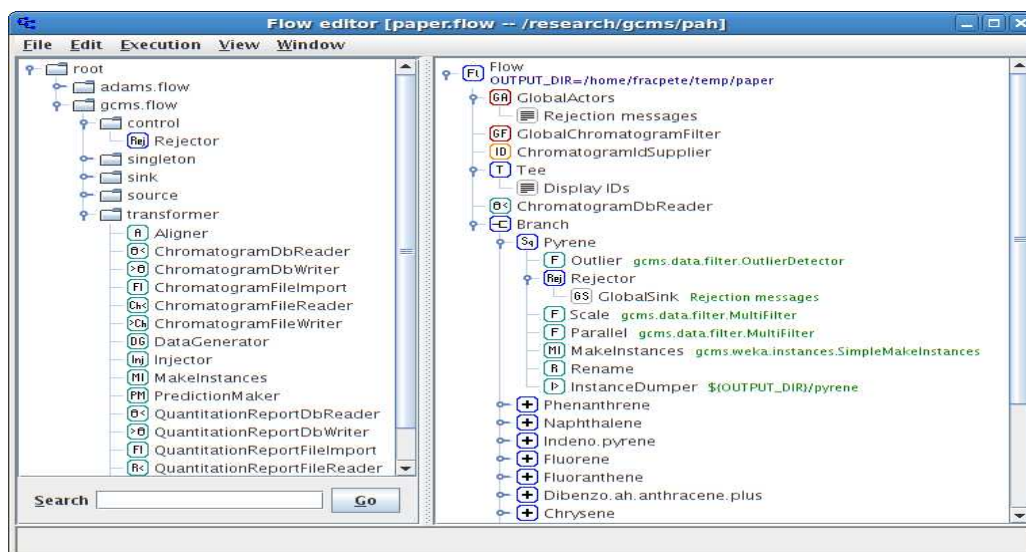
Flow editor [paper.flow -- /research/gcms/pah]

File Edit Execution View Window

root
adams.flow
gcms.flow
control
Rej Rejector
singleton
sink
source
transformer
A Aligner
DB< ChromatogramDbReader
>DB ChromatogramDbWriter
FI ChromatogramFileImport
Ch< ChromatogramFileReader
>Ch ChromatogramFileWriter
DG DataGenerator
Inj Injector
MI MakeInstances
PM PredictionMaker
DB< QuantitationReportDbReader
>DB QuantitationReportDbWriter
FI QuantitationReportFileImport
R< QuantitationReportFileReader

Search Go

Fl Flow
OUTPUT_DIR=/home/fracpete/temp/paper
GA GlobalActors
Rejection messages
GF GlobalChromatogramFilter
ID ChromatogramIdSupplier
T Tee
Display IDs
DB< ChromatogramDbReader
Branch
Sq Pyrene
F Outlier gcms.data.filter.OutlierDetector
Rej Rejector
GS GlobalSink Rejection messages
F Scale gcms.data.filter.MultiFilter
F Parallel gcms.data.filter.MultiFilter
MI MakeInstances gcms.weka.instances.SimpleMakeInstances
R Rename
InstanceDumper ${OUTPUT_DIR}/pyrene
Phenanthrene
Naphthalene
Indeno.pyrene
Fluorene
Fluoranthene
Dibenzo.ah.anthracene.plus
Chrysene